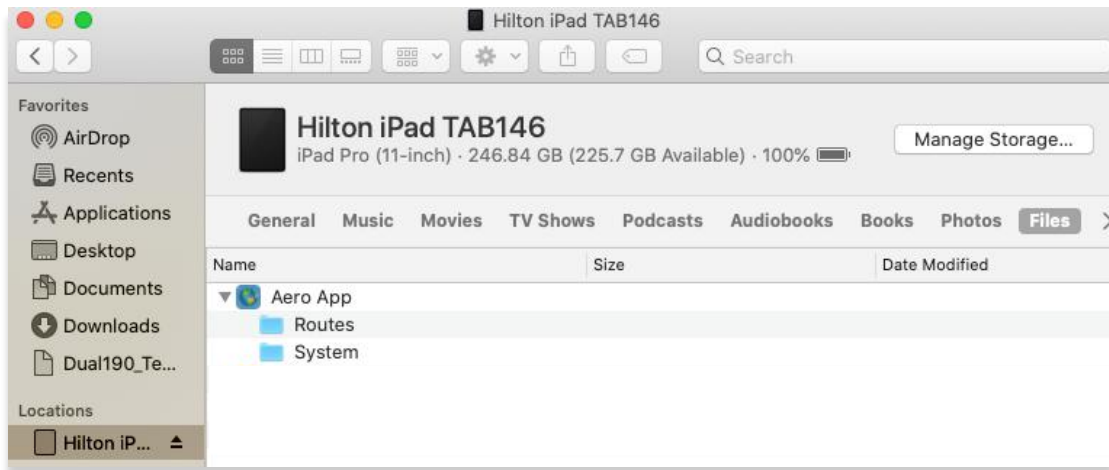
Hilton iPad TAB146

Search

Favorites
AirDrop
Recents
Applications
Desktop
Documents
Downloads
Dual190_Te...

Locations
Hilton iP...

Hilton iPad TAB146
iPad Pro (11-inch) · 246.84 GB (225.7 GB Available) · 100%

Manage Storage...

General Music Movies TV Shows Podcasts Audiobooks Books Photos Files

| Name | Size | Date Modified |
|---|---|---|
| Aero App | | |
| Routes | | |
| System | | |